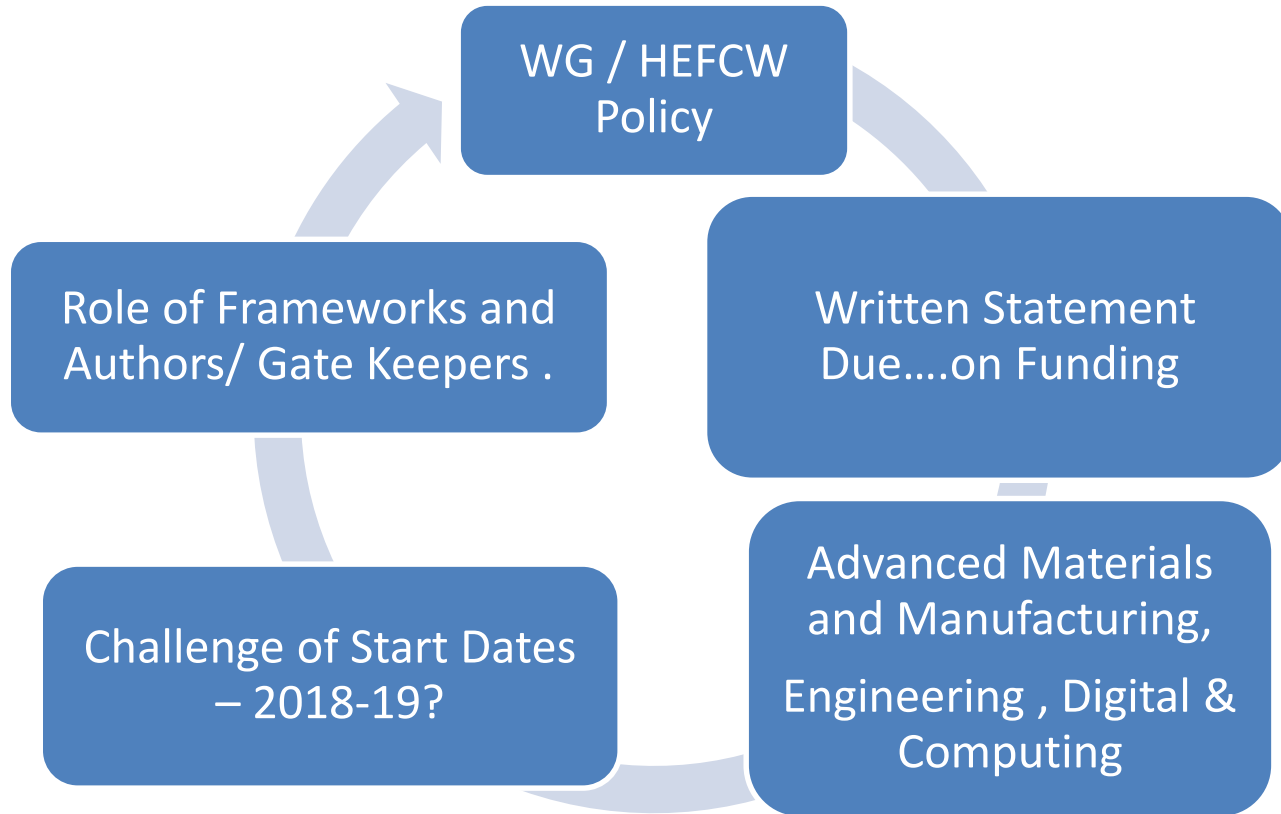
WG / HEFCW Policy

Written Statement Due….on Funding

Advanced Materials and Manufacturing,

Engineering , Digital & Computing

Challenge of Start Dates – 2018-19?

Role of Frameworks and Authors/ Gate Keepers .